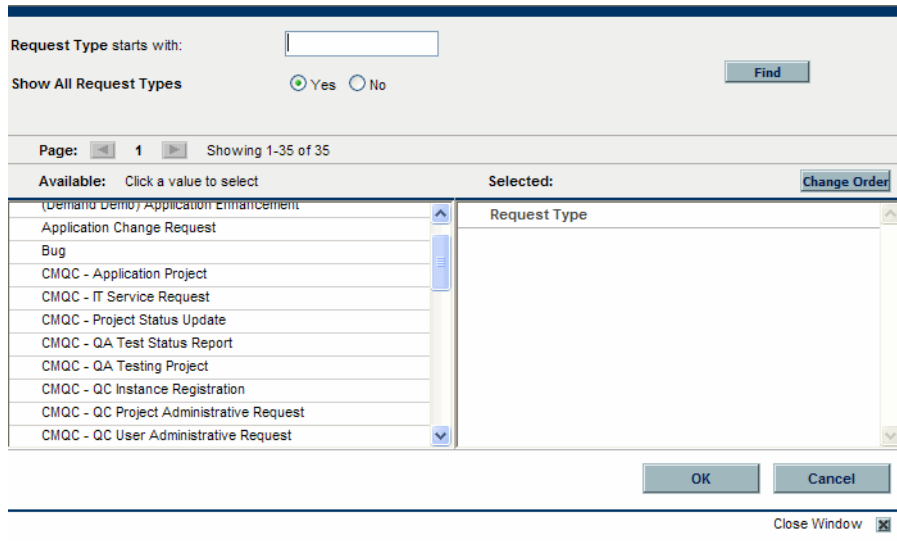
Request Type starts with:

Show All Request Types

Yes No

Find

Page: 1 Showing 1-35 of 35

Available: Click a value to select

Selected:

Change Order

(Demand Demo) Application Enhancement
Application Change Request
Bug
CMQC - Application Project
CMQC - IT Service Request
CMQC - Project Status Update
CMQC - QA Test Status Report
CMQC - QA Testing Project
CMQC - QC Instance Registration
CMQC - QC Project Administrative Request
CMQC - QC User Administrative Request

Request Type

OK

Cancel

Close Window